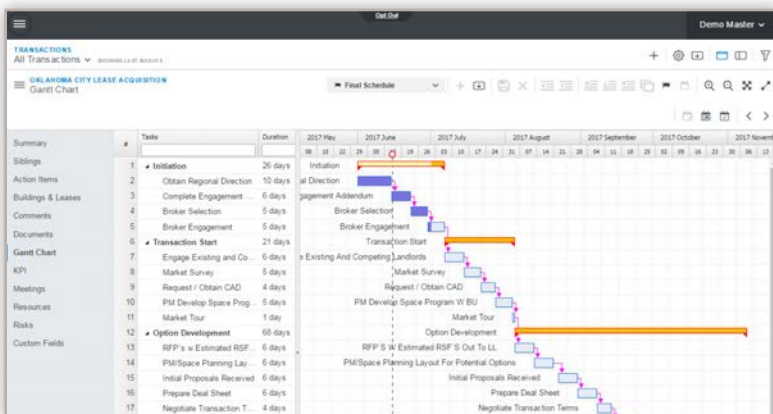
Demo Master

TRANSACTIONS
All Transactions

OKLAHOMA CITY LEASE ACQUISITION
Gantt Chart

Final Schedule

Summary
Siblings
Action Items
Buildings & Leases
Comments
Documents
Gantt Chart
KPI
Meetings
Resources
Risks
Custom Fields

| # | Tasks | Duration |
|---|---|---|
| 1 | Initiation | 26 days |
| 2 | Obtain Regional Direction | 10 days |
| 3 | Complete Engagement ... | 6 days |
| 4 | Broker Selection | 5 days |
| 5 | Broker Engagement | 5 days |
| 6 | Transaction Start | 21 days |
| 7 | Engage Existing and Co... | 6 days |
| 8 | Market Survey | 5 days |
| 9 | Request / Obtain CAD | 4 days |
| 10 | PM Develop Space Prog... | 5 days |
| 11 | Market Tour | 1 day |
| 12 | Option Development | 68 days |
| 13 | RFP's w Estimated RSF... | 6 days |
| 14 | PM/Space Planning Lay... | 6 days |
| 15 | Initial Proposals Received | 6 days |
| 16 | Prepare Deal Sheet | 6 days |
| 17 | Negotiate Transaction T... | 4 days |

2017 May 2017 June 2017 July 2017 August 2017 September 2017 October 2017 November

Initiation
al Direction
gagement Addendum
Broker Selection
Broker Engagement
Transaction Start
e Existing And Competing Landlords
Market Survey
Request / Obtain CAD
PM Develop Space Program W BU
Market Tour
Option Development
RFP's W Estimated RSF'S Out To LL
PM/Space Planning Layout For Potential Options
Initial Proposals Received
Prepare Deal Sheet
Negotiate Transaction Terms